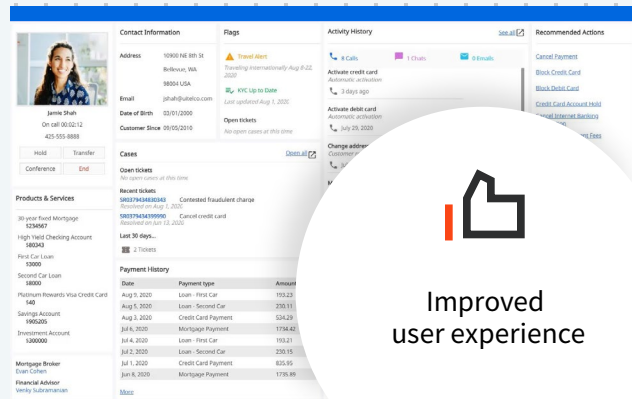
Jamie Shah
On call 00:02:12
425-555-8888

Hold
Transfer
Conference
End

Products & Services

30-year fixed Mortgage
5234567

High Yield Checking Account
580343

First Car Loan
53000

Second Car Loan
58000

Platinum Rewards Visa Credit Card
540

Savings Account
1905205

Investment Account
10240

Mortgage Broker
Evan Cohen

Financial Advisor
Venky Subramanian

Contact Information

Address
10900 NE 8th St
Bellevue, WA
98004 USA

Email
jshah@ultatco.com

Date of Birth
03/01/2000

Customer Since
09/05/2010

Flags

Travel Alert
Traveling internationally Aug 8-22, 2020

KYC Up to Date
Last updated Aug 1, 2020

Open tickets
No open cases at this time

Cases

Open all

Open tickets
No open cases at this time

Recent tickets
SR0379434830343
Contested fraudulent charge
Resolved on Aug 1, 2020

SR0379434399990
Cancel credit card
Resolved on Jun 13, 2020

Last 30 days...

2 Tickets

Payment History

| Date | Payment type | Amount |
|---|---|---|
| Aug 9, 2020 | Loan - First Car | 193.23 |
| Aug 5, 2020 | Loan - Second Car | 230.11 |
| Aug 2, 2020 | Credit Card Payment | 534.29 |
| Jul 6, 2020 | Mortgage Payment | 1734.42 |
| Jul 4, 2020 | Loan - First Car | 193.23 |
| Jul 2, 2020 | Loan - Second Car | 230.15 |
| Jul 1, 2020 | Credit Card Payment | 835.95 |
| Jun 8, 2020 | Mortgage Payment | 1735.89 |

More

Activity History

See all

8 Calls
1 Chats
0 Emails

Activate credit card
Automatic activation
3 days ago

Activate debit card
Automatic activation
July 29, 2020

Change address
Customer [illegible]

Recommended Actions

Cancel Payment
Block Credit Card
Block Debit Card
Credit Card Account Hold
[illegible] Internet Banking
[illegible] Fees

Improved user experience